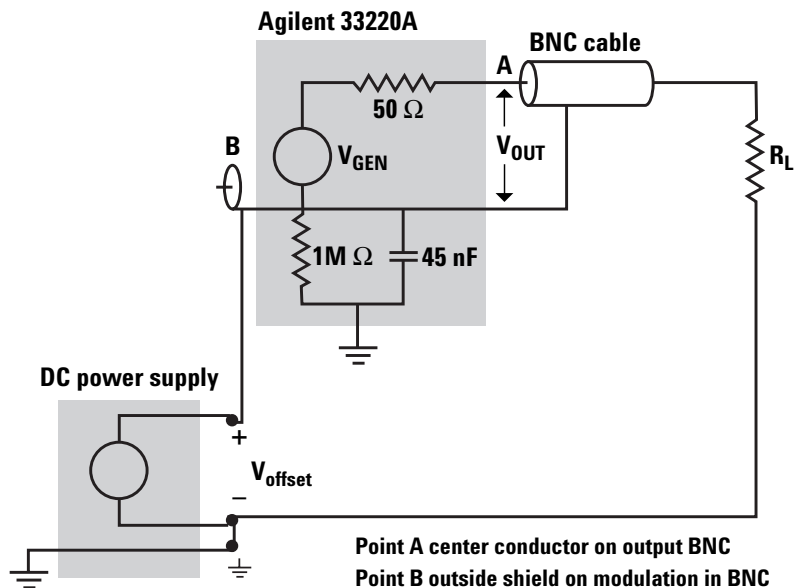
Agilent 33220A

BNC cable

A

50 Ω

B

$V_{GEN}$

$V_{OUT}$

$R_L$

1M Ω

45 nF

DC power supply

+

$V_{offset}$

–

Point A center conductor on output BNC

Point B outside shield on modulation in BNC